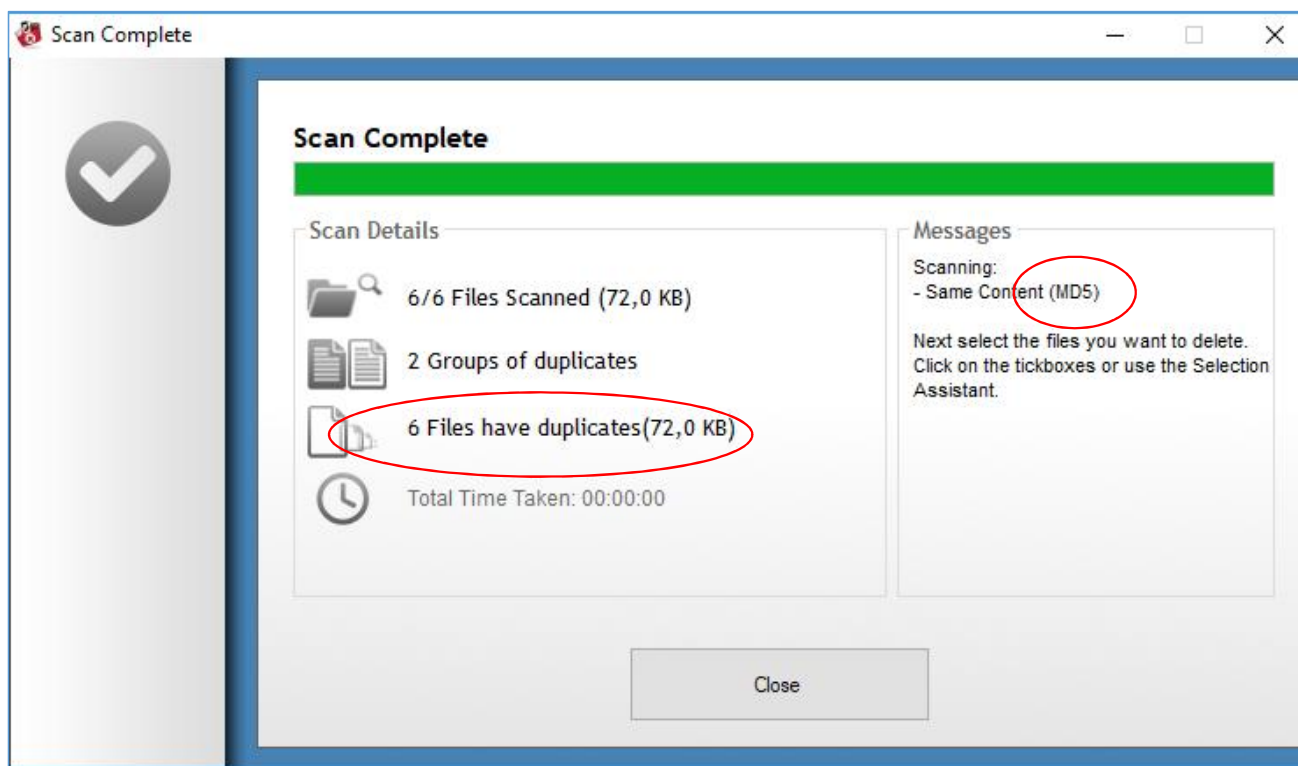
Scan Complete

Scan Complete

Scan Details

6/6 Files Scanned (72,0 KB)

2 Groups of duplicates

6 Files have duplicates(72,0 KB)

Total Time Taken: 00:00:00

Messages

Scanning:
- Same Content (MD5)

Next select the files you want to delete. Click on the tickboxes or use the Selection Assistant.

Close